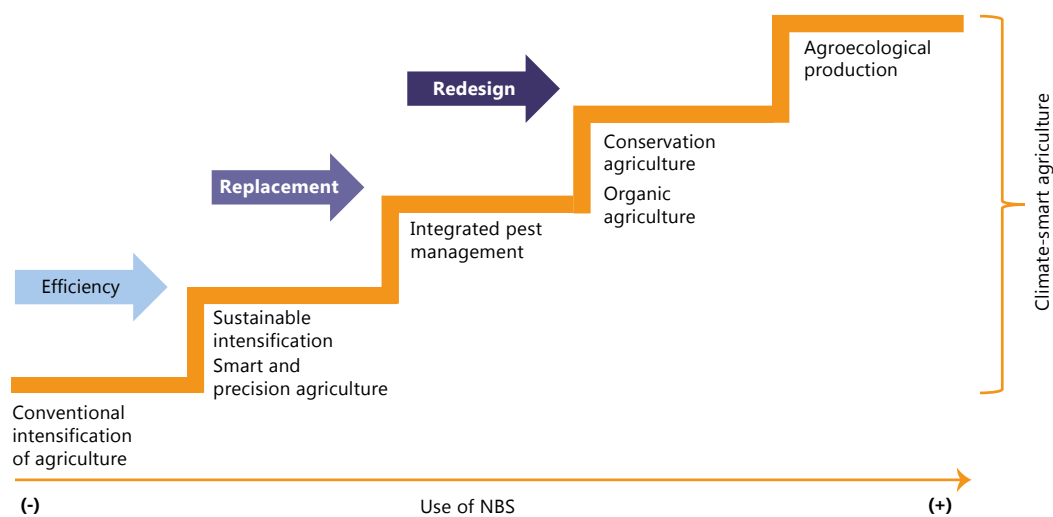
Redesign

Replacement

Efficiency

Agroecological production

Conservation agriculture

Organic agriculture

Integrated pest management

Sustainable intensification

Smart and precision agriculture

Conventional intensification of agriculture

Climate-smart agriculture

(-)

Use of NBS

(+)